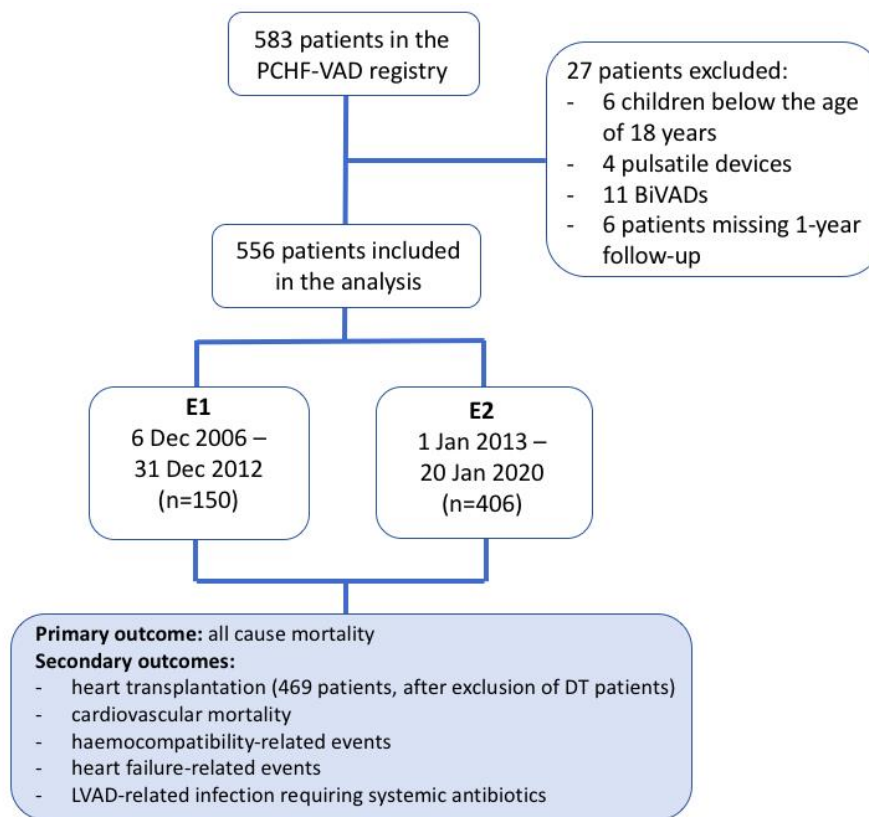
583 patients in the PCHF-VAD registry

27 patients excluded:
- 6 children below the age of 18 years
- 4 pulsatile devices
- 11 BiVADs
- 6 patients missing 1-year follow-up

556 patients included in the analysis

**E1**
6 Dec 2006 – 31 Dec 2012
(n=150)

**E2**
1 Jan 2013 – 20 Jan 2020
(n=406)

**Primary outcome:** all cause mortality
**Secondary outcomes:**
- heart transplantation (469 patients, after exclusion of DT patients)
- cardiovascular mortality
- haemocompatibility-related events
- heart failure-related events
- LVAD-related infection requiring systemic antibiotics